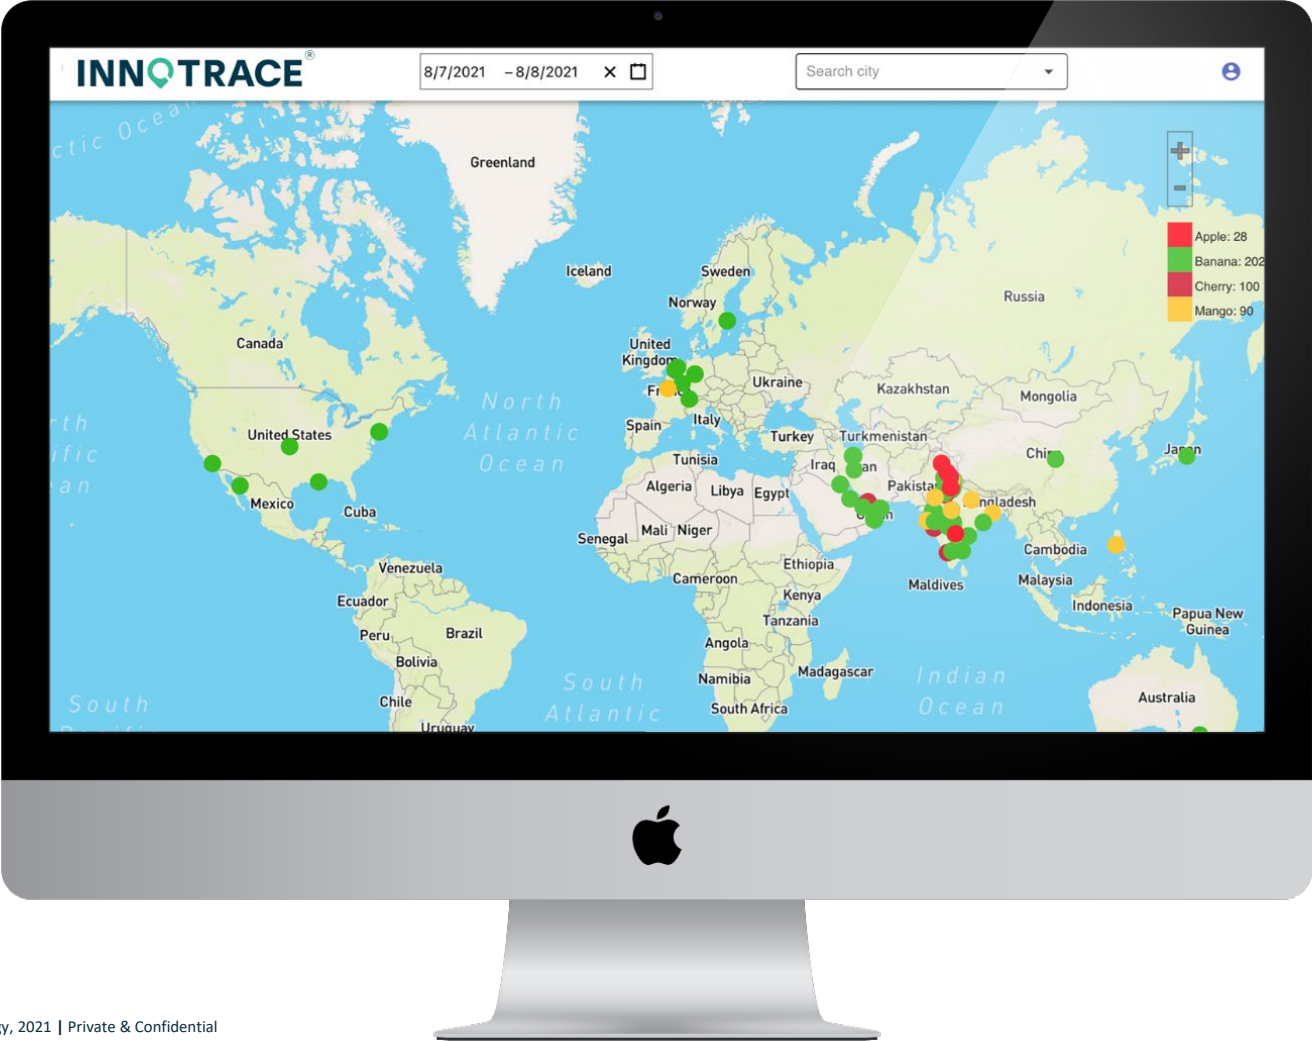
INNOTRACE®

8/7/2021 – 8/8/2021 ✕

Search city

Apple: 28
Banana: 202
Cherry: 100
Mango: 90

Greenland
Iceland
Sweden
Norway
Russia
Canada
United Kingdom
Fr
Ukraine
Kazakhstan
Mongolia
North Atlantic Ocean
Spain
Italy
Turkey
Turkmenistan
United States
Chi
Japan
Tunisia
Iraq
an
Pakista
Algeria
Libya
Egypt
ngladesh
Mexico
Cuba
Mali
Niger
Senegal
Cambodia
Venezuela
Ethiopia
Cameroon
Maldives
Malaysia
Ecuador
Kenya
Indonesia
Tanzania
Papua New Guinea
Peru
Brazil
Angola
Bolivia
Madagascar
Namibia
Indian Ocean
South Atlantic
South Africa
Australia
Chile
Uruguay
South
tic Ocea
rth
ific
an

y, 2021 | Private & Confidential